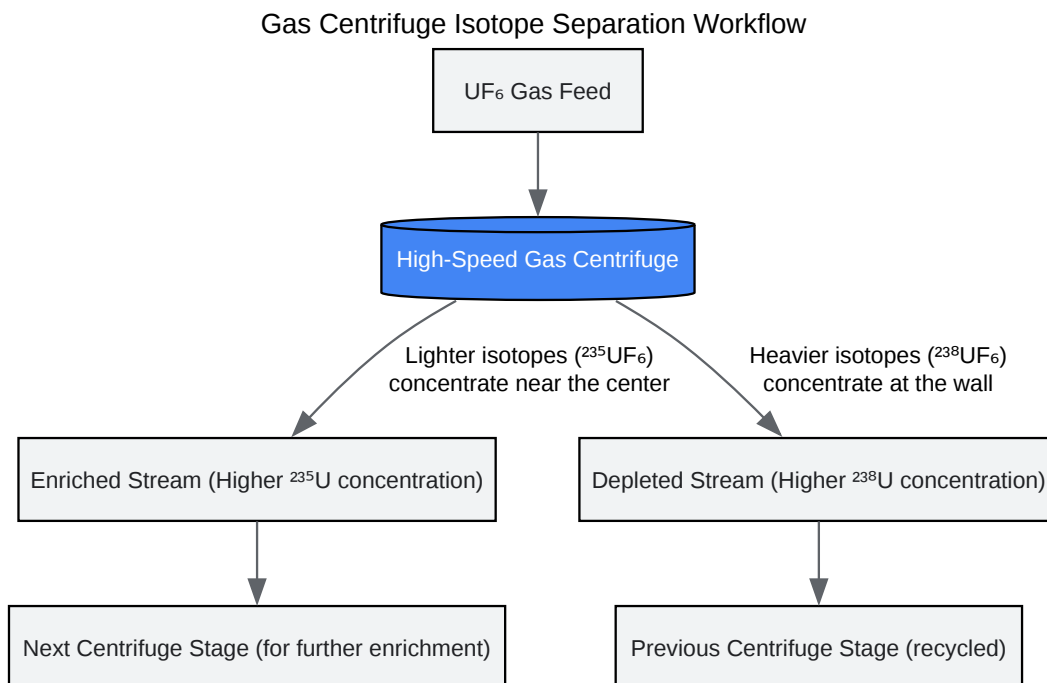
Gas Centrifuge Isotope Separation Workflow

$UF_6$ Gas Feed

High-Speed Gas Centrifuge

Lighter isotopes ($^{235}UF_6$) concentrate near the center

Heavier isotopes ($^{238}UF_6$) concentrate at the wall

Enriched Stream (Higher $^{235}U$ concentration)

Depleted Stream (Higher $^{238}U$ concentration)

Next Centrifuge Stage (for further enrichment)

Previous Centrifuge Stage (recycled)